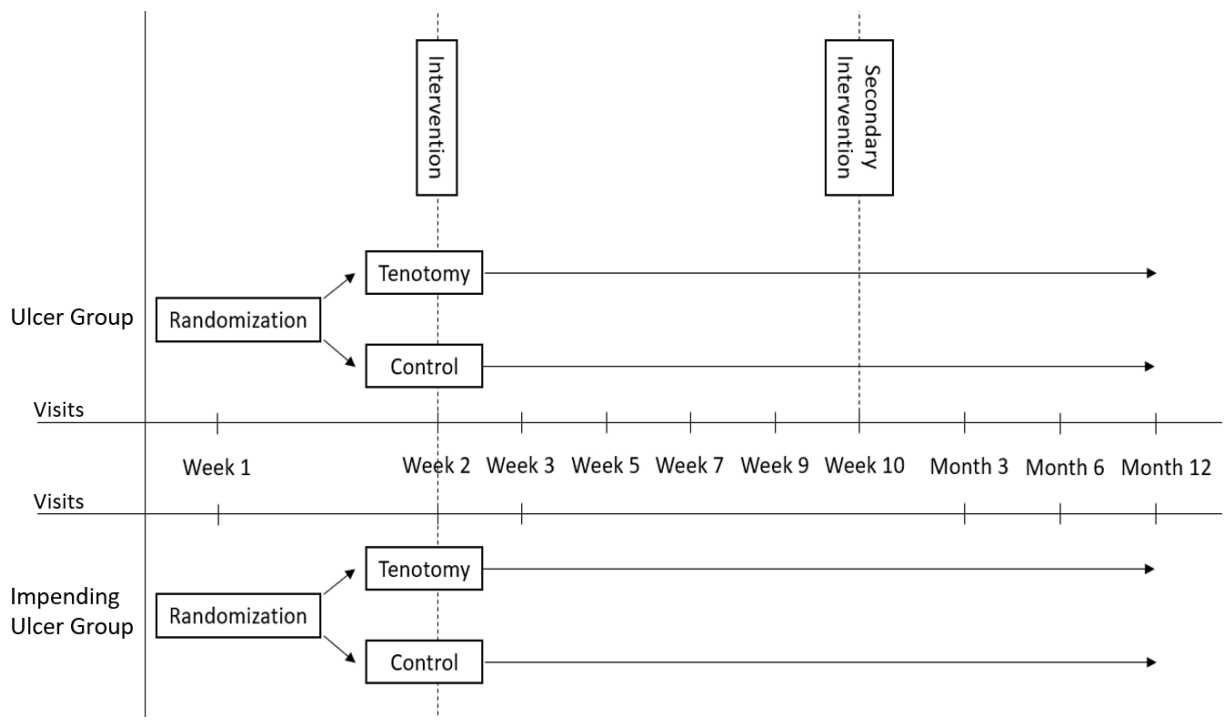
Intervention

Secondary Intervention

Ulcer Group

Randomization

Tenotomy

Control

Visits

Week 1

Week 2

Week 3

Week 5

Week 7

Week 9

Week 10

Month 3

Month 6

Month 12

Visits

Impending Ulcer Group

Randomization

Tenotomy

Control